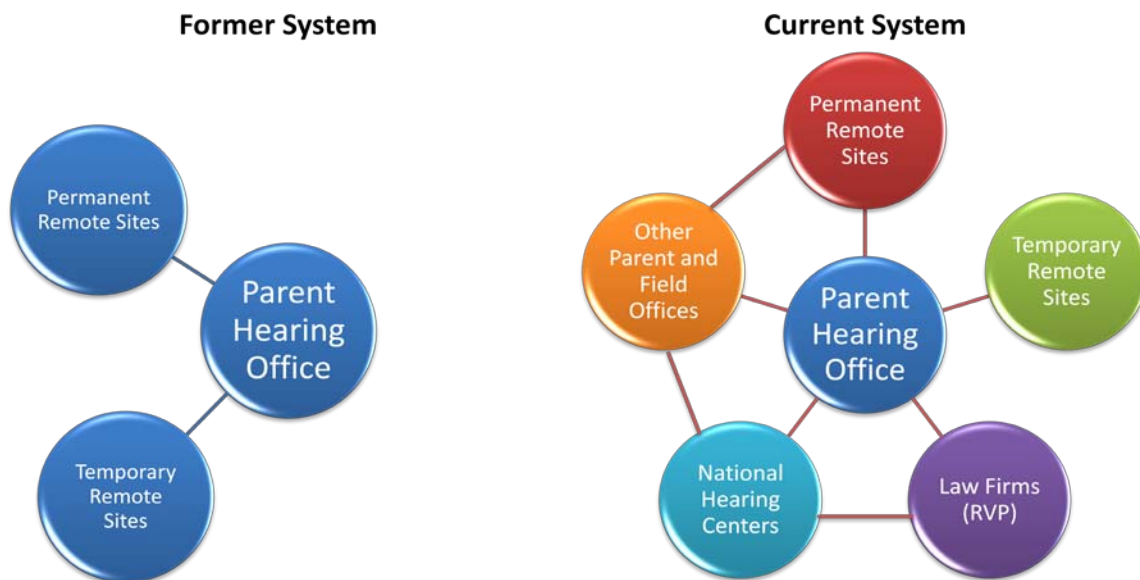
Former System

Permanent Remote Sites

Parent Hearing Office

Temporary Remote Sites

Current System

Permanent Remote Sites

Other Parent and Field Offices

Parent Hearing Office

Temporary Remote Sites

National Hearing Centers

Law Firms (RVP)